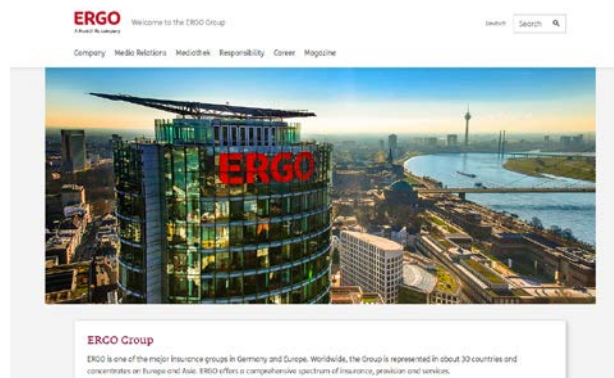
ERGO
A Munich Re company

Welcome to the ERGO Group

Deutsch

Search

Company Media Relations Mediathek Responsibility Career Magazine

ERGO

ERGO Group

ERGO is one of the major insurance groups in Germany and Europe. Worldwide, the Group is represented in about 30 countries and concentrates on Europe and Asia. ERGO offers a comprehensive spectrum of insurance, provision and services.